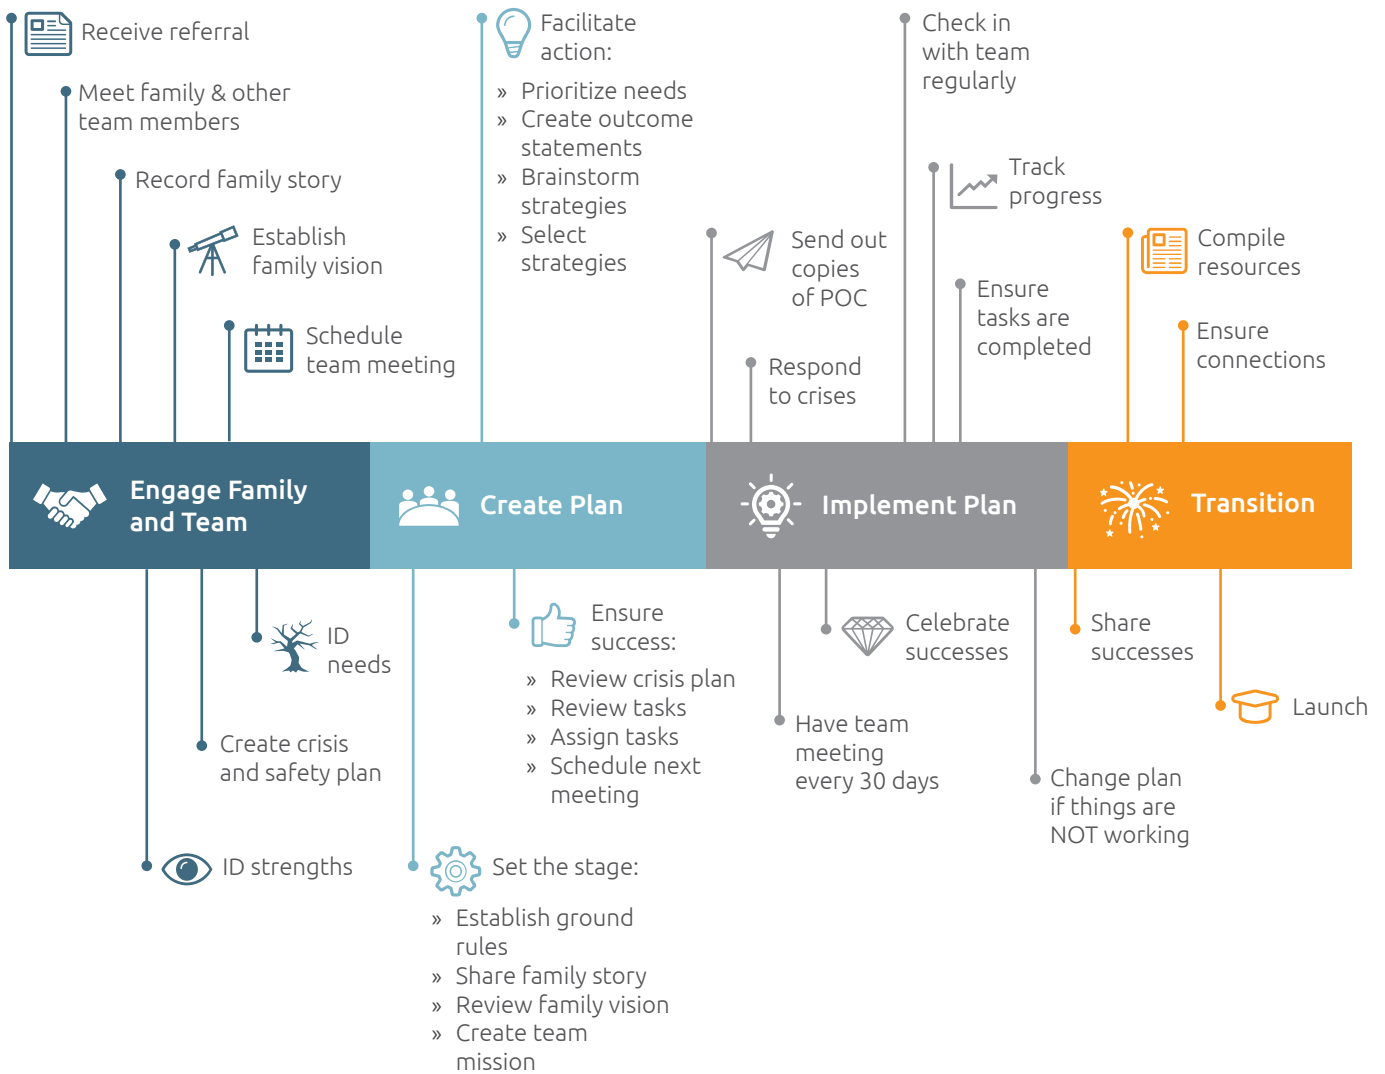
Receive referral

Meet family & other team members

Record family story

Establish family vision

Schedule team meeting

Facilitate action:
» Prioritize needs
» Create outcome statements
» Brainstorm strategies
» Select strategies

Send out copies of POC

Respond to crises

Check in with team regularly

Track progress

Ensure tasks are completed

Compile resources

Ensure connections

Engage Family and Team

Create Plan

Implement Plan

Transition

ID needs

Create crisis and safety plan

ID strengths

Ensure success:
» Review crisis plan
» Review tasks
» Assign tasks
» Schedule next meeting

Set the stage:
» Establish ground rules
» Share family story
» Review family vision
» Create team mission

Celebrate successes

Have team meeting every 30 days

Change plan if things are NOT working

Share successes

Launch